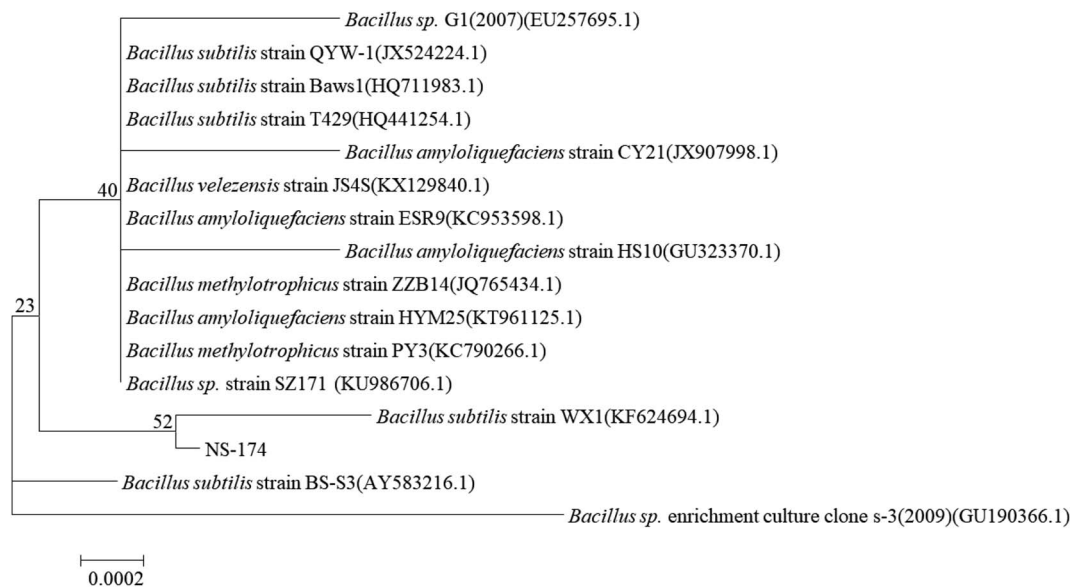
Bacillus sp. G1(2007)(EU257695.1)
Bacillus subtilis strain QYW-1(JX524224.1)
Bacillus subtilis strain Baws1(HQ711983.1)
Bacillus subtilis strain T429(HQ441254.1)
Bacillus amyloliquefaciens strain CY21(JX907998.1)
40
Bacillus velezensis strain JS4S(KX129840.1)
Bacillus amyloliquefaciens strain ESR9(KC953598.1)
Bacillus amyloliquefaciens strain HS10(GU323370.1)
23
Bacillus methylotrophicus strain ZZB14(JQ765434.1)
Bacillus amyloliquefaciens strain HYM25(KT961125.1)
Bacillus methylotrophicus strain PY3(KC790266.1)
Bacillus sp. strain SZ171 (KU986706.1)
52
Bacillus subtilis strain WX1(KF624694.1)
NS-174
Bacillus subtilis strain BS-S3(AY583216.1)
Bacillus sp. enrichment culture clone s-3(2009)(GU190366.1)
0.0002